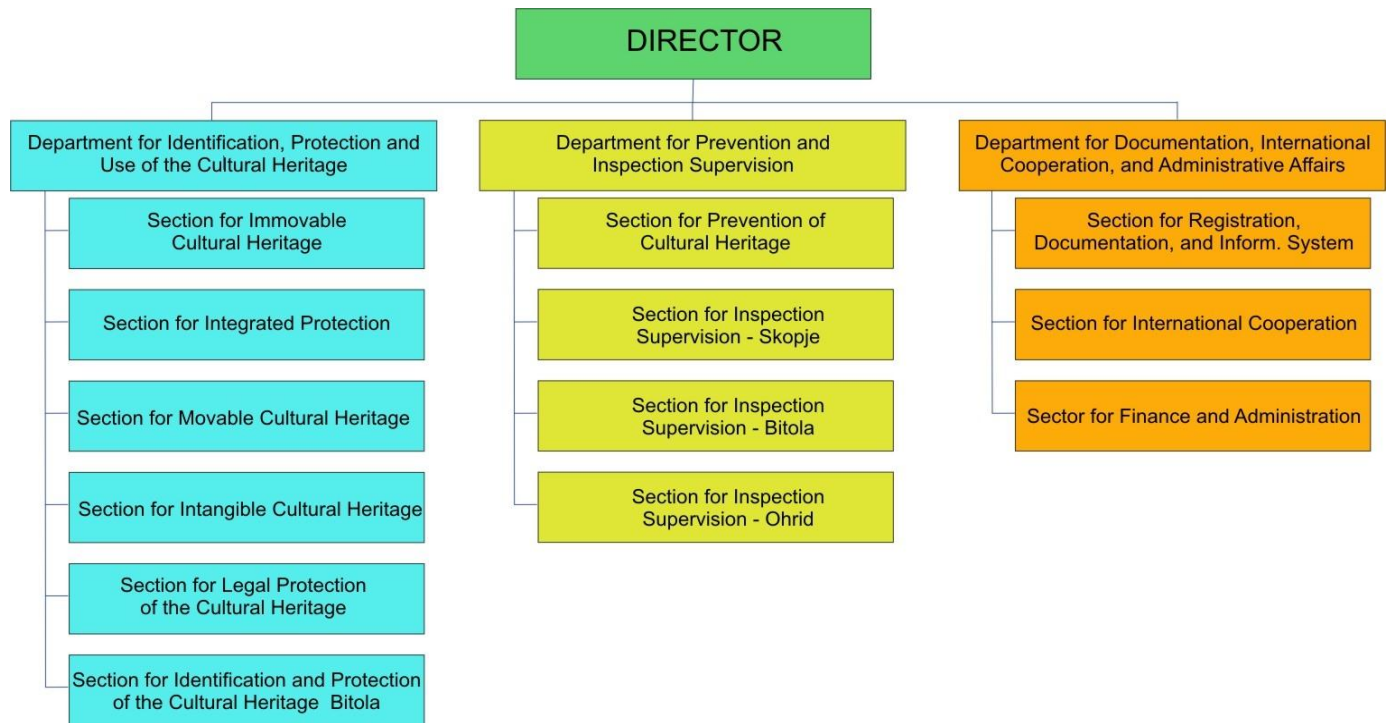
DIRECTOR

Department for Identification, Protection and Use of the Cultural Heritage

Section for Immovable Cultural Heritage

Section for Integrated Protection

Section for Movable Cultural Heritage

Section for Intangible Cultural Heritage

Section for Legal Protection of the Cultural Heritage

Section for Identification and Protection of the Cultural Heritage Bitola

Department for Prevention and Inspection Supervision

Section for Prevention of Cultural Heritage

Section for Inspection Supervision - Skopje

Section for Inspection Supervision - Bitola

Section for Inspection Supervision - Ohrid

Department for Documentation, International Cooperation, and Administrative Affairs

Section for Registration, Documentation, and Inform. System

Section for International Cooperation

Sector for Finance and Administration